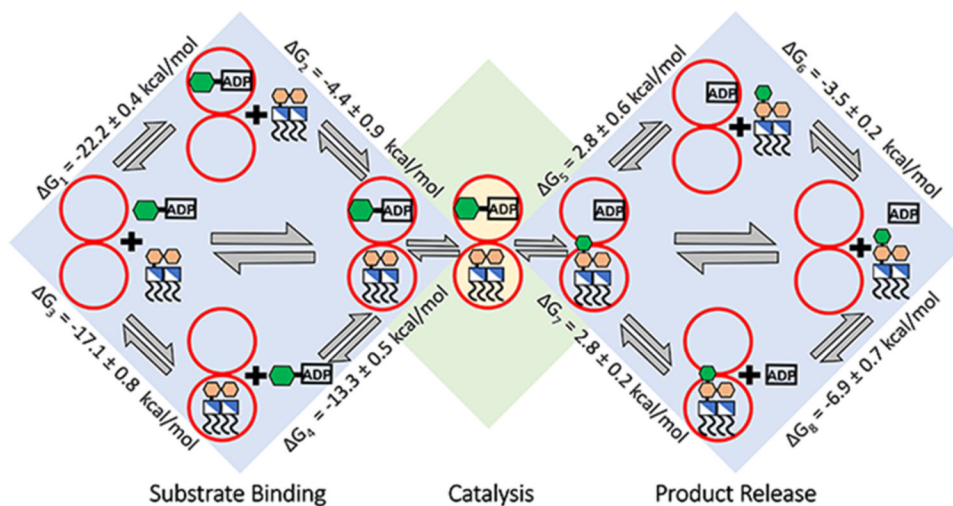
$\Delta G_1 = -22.2 \pm 0.4$ kcal/mol

ADP

$\Delta G_2 = -4.4 \pm 0.9$ kcal/mol

ADP

ADP

ADP

$\Delta G_3 = -17.1 \pm 0.8$ kcal/mol

ADP

$\Delta G_4 = -13.3 \pm 0.5$ kcal/mol

$\Delta G_5 = 2.8 \pm 0.6$ kcal/mol

ADP

ADP

$\Delta G_6 = -3.5 \pm 0.2$ kcal/mol

ADP

$\Delta G_7 = 2.8 \pm 0.2$ kcal/mol

ADP

$\Delta G_8 = -6.9 \pm 0.7$ kcal/mol

Substrate Binding

Catalysis

Product Release